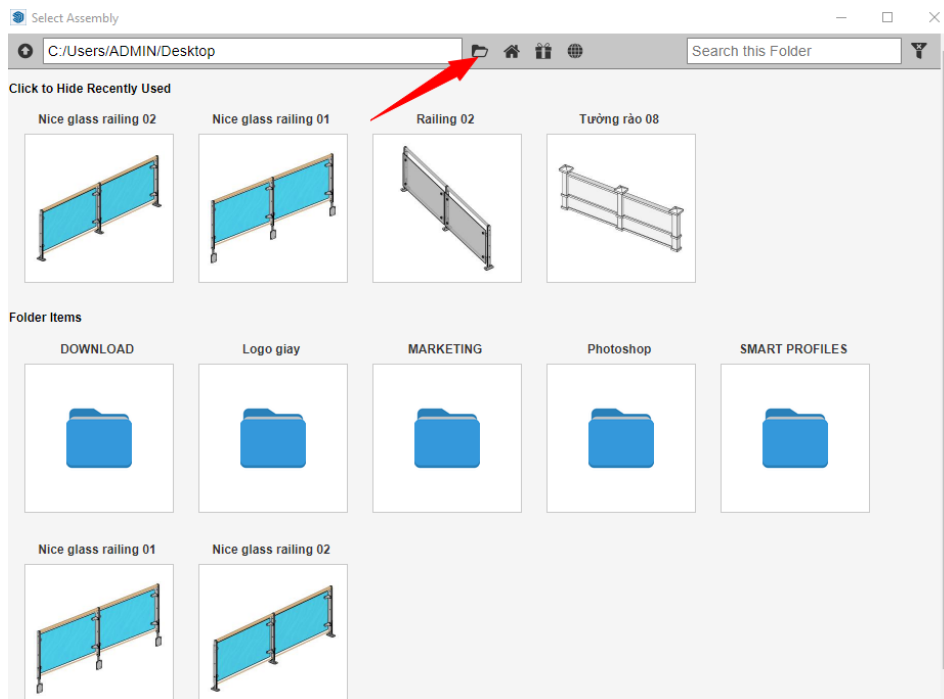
Select Assembly

C:/Users/ADMIN/Desktop

Search this Folder

Click to Hide Recently Used

Nice glass railing 02

Nice glass railing 01

Railing 02

Tường rào 08

Folder Items

DOWNLOAD

Logo giay

MARKETING

Photoshop

SMART PROFILES

Nice glass railing 01

Nice glass railing 02